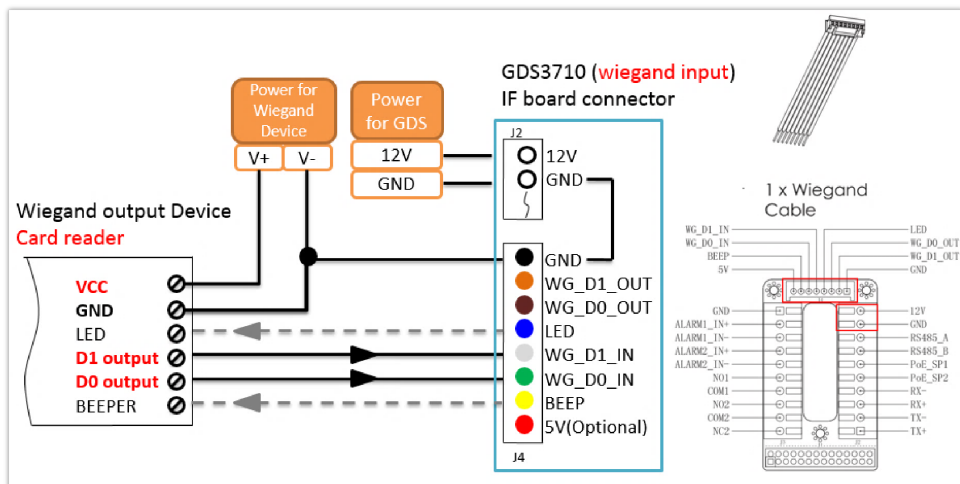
GDS3710 (wiegand input)
IF board connector

Power for Wiegand Device

V+ V-

Power for GDS

12V

GND

Wiegand output Device
Card reader

VCC
GND
LED
D1 output
D0 output
BEEPER

J2
12V
GND

GND
WG_D1_OUT
WG_D0_OUT
LED
WG_D1_IN
WG_D0_IN
BEEP
5V(Optional)
J4

1 x Wiegand Cable

WG_D1_IN
WG_D0_IN
BEEP
5V
LED
WG_D0_OUT
WG_D1_OUT
GND

GND
ALARM1_IN+
ALARM1_IN-
ALARM2_IN+
ALARM2_IN-
NO1
COM1
NO2
COM2
NC2

12V
GND
RS485_A
RS485_B
PoE_SP1
PoE_SP2
RX+
RX-
TX-
TX+